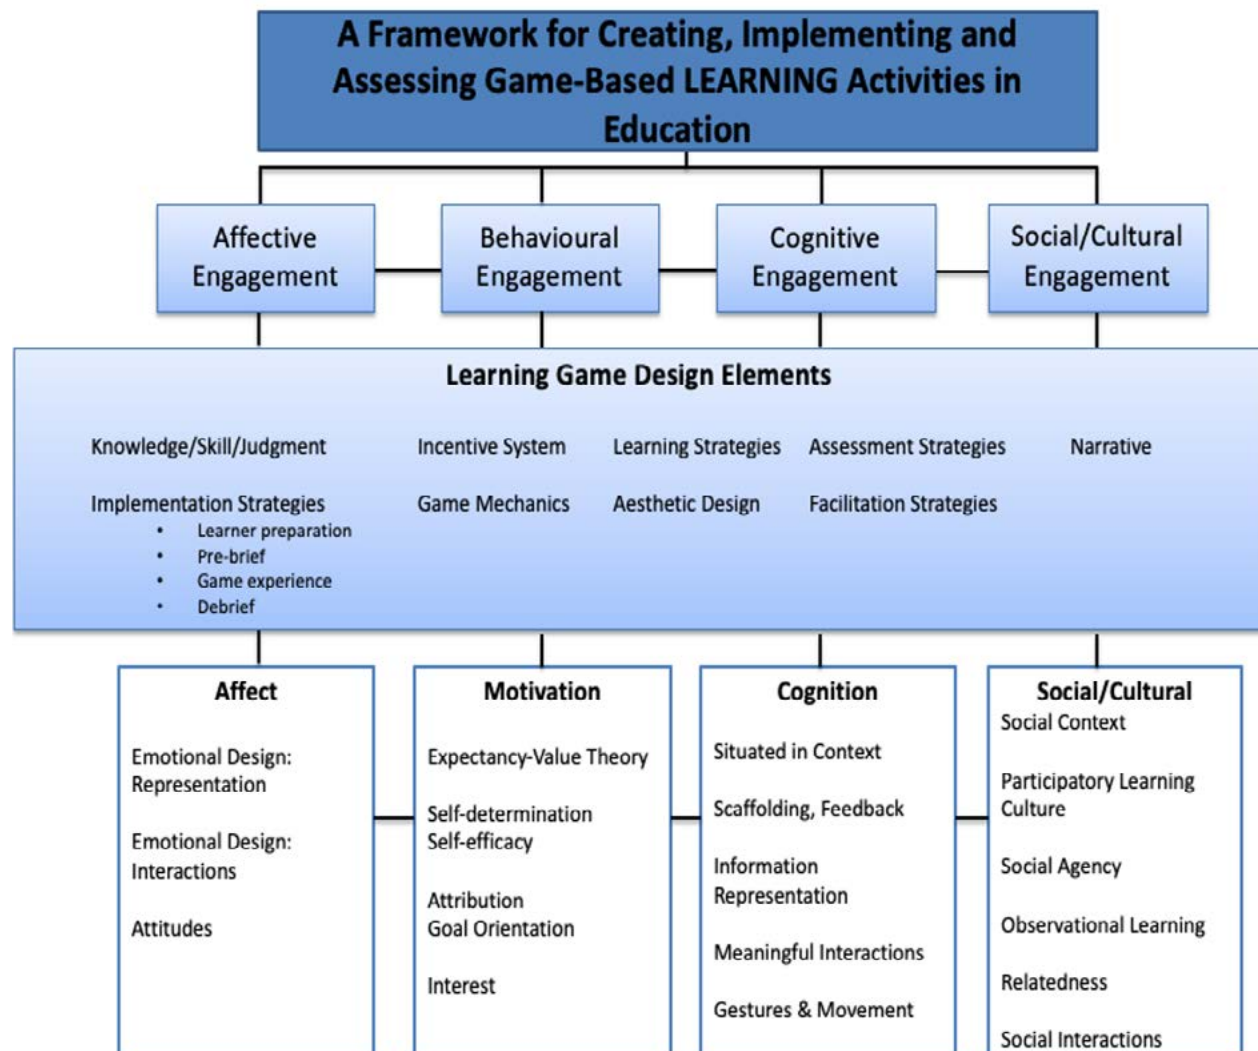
A Framework for Creating, Implementing and Assessing Game-Based LEARNING Activities in Education

Affective Engagement

Behavioural Engagement

Cognitive Engagement

Social/Cultural Engagement

Learning Game Design Elements

Knowledge/Skill/Judgment

Incentive System

Learning Strategies

Assessment Strategies

Narrative

Implementation Strategies
- Learner preparation
- Pre-brief
- Game experience
- Debrief

Game Mechanics

Aesthetic Design

Facilitation Strategies

Affect

Emotional Design: Representation

Emotional Design: Interactions

Attitudes

Motivation

Expectancy-Value Theory

Self-determination
Self-efficacy

Attribution
Goal Orientation

Interest

Cognition

Situated in Context

Scaffolding, Feedback

Information Representation

Meaningful Interactions

Gestures & Movement

Social/Cultural
Social Context

Participatory Learning Culture

Social Agency

Observational Learning

Relatedness

Social Interactions